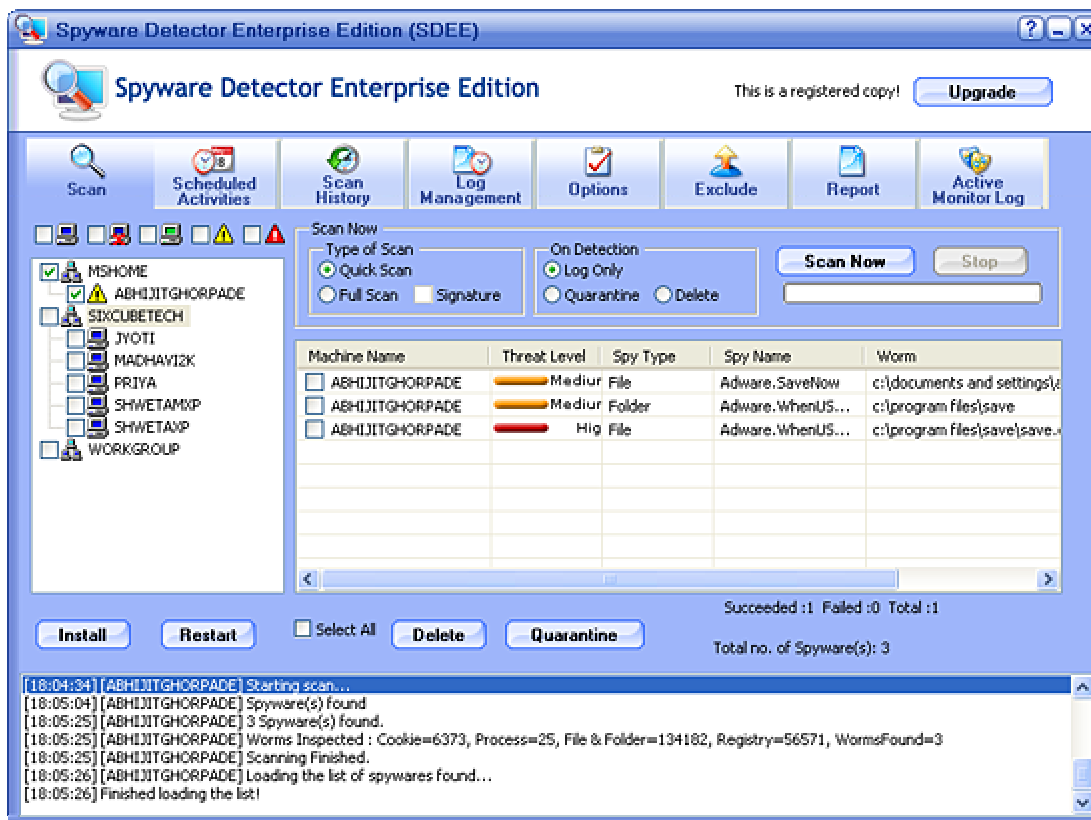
Spyware Detector Enterprise Edition (SDEE)

Spyware Detector Enterprise Edition

This is a registered copy!

Upgrade

Scan

Scheduled Activities

Scan History

Log Management

Options

Exclude

Report

Active Monitor Log

MSHOME
ABHIJITGHORPADE
SIXCUBETECH
JYOTI
MADHAVI2K
PRIYA
SHWETAMXP
SHWETAXP
WORKGROUP

Scan Now

Type of Scan
Quick Scan
Full Scan
Signature

On Detection
Log Only
Quarantine
Delete

Scan Now

Stop

| Machine Name | Threat Level | Spy Type | Spy Name | Worm |
|---|---|---|---|---|
| ABHIJITGHORPADE | Mediur | File | Adware.SaveNow | c:\documents and settings\a |
| ABHIJITGHORPADE | Mediur | Folder | Adware.WhenUS... | c:\program files\save |
| ABHIJITGHORPADE | Hig | File | Adware.WhenUS... | c:\program files\save\save.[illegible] |

Succeeded :1 Failed :0 Total :1

Install

Restart

Select All

Delete

Quarantine

Total no. of Spyware(s): 3

[18:04:34] [ABHIJITGHORPADE] Starting scan...
[18:05:04] [ABHIJITGHORPADE] Spyware(s) found
[18:05:25] [ABHIJITGHORPADE] 3 Spyware(s) found.
[18:05:25] [ABHIJITGHORPADE] Worms Inspected : Cookie=6373, Process=25, File & Folder=134182, Registry=56571, WormsFound=3
[18:05:25] [ABHIJITGHORPADE] Scanning Finished.
[18:05:26] [ABHIJITGHORPADE] Loading the list of spywares found...
[18:05:26] Finished loading the list!